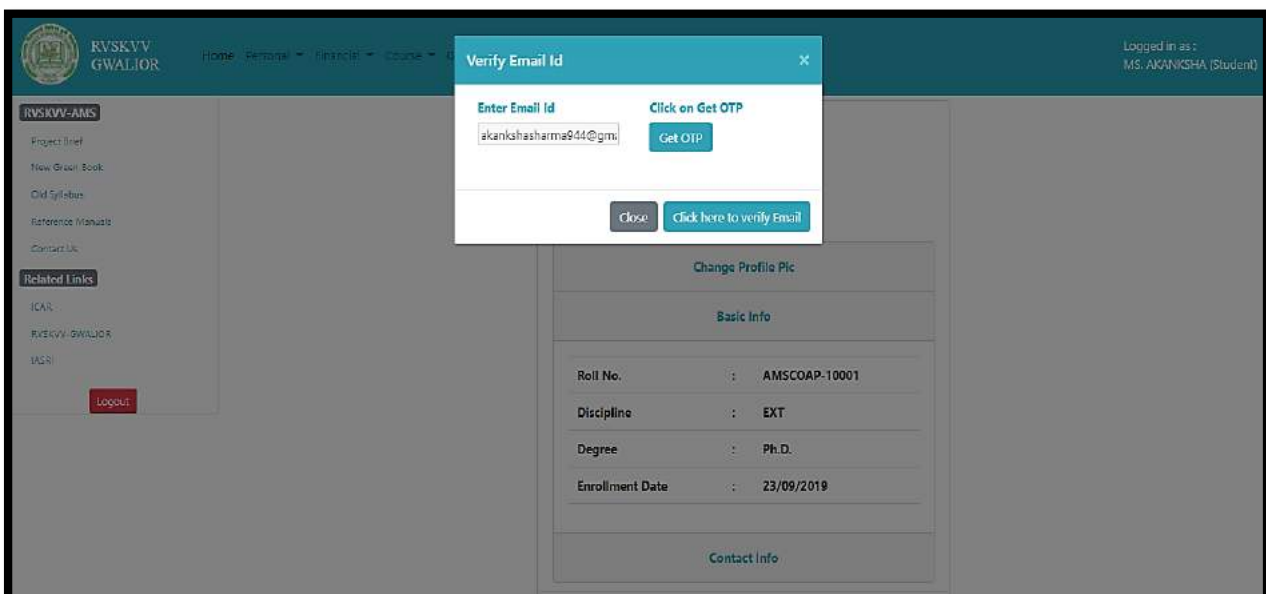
RVSKVV GWALIOR

Home Personal ▾ Financial ▾ Course ▾ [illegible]

Logged in as : MS. AKANKSHA (Student)

RVSKVV-AMS

Project Brief

New Green Book

Old Syllabus

Reference Manuals

Contact Us

Related Links

ICAR

RVSKVV-GWALIOR

IASRI

Logout

Verify Email Id ×

Enter Email Id

akankshasharma944@gm

Click on Get OTP

Get OTP

Close

Click here to verify Email

Change Profile Pic

Basic Info

| Roll No. | : | AMSCOAP-10001 |
|---|---|---|
| Discipline | : | EXT |
| Degree | : | Ph.D. |
| Enrollment Date | : | 23/09/2019 |

Contact Info